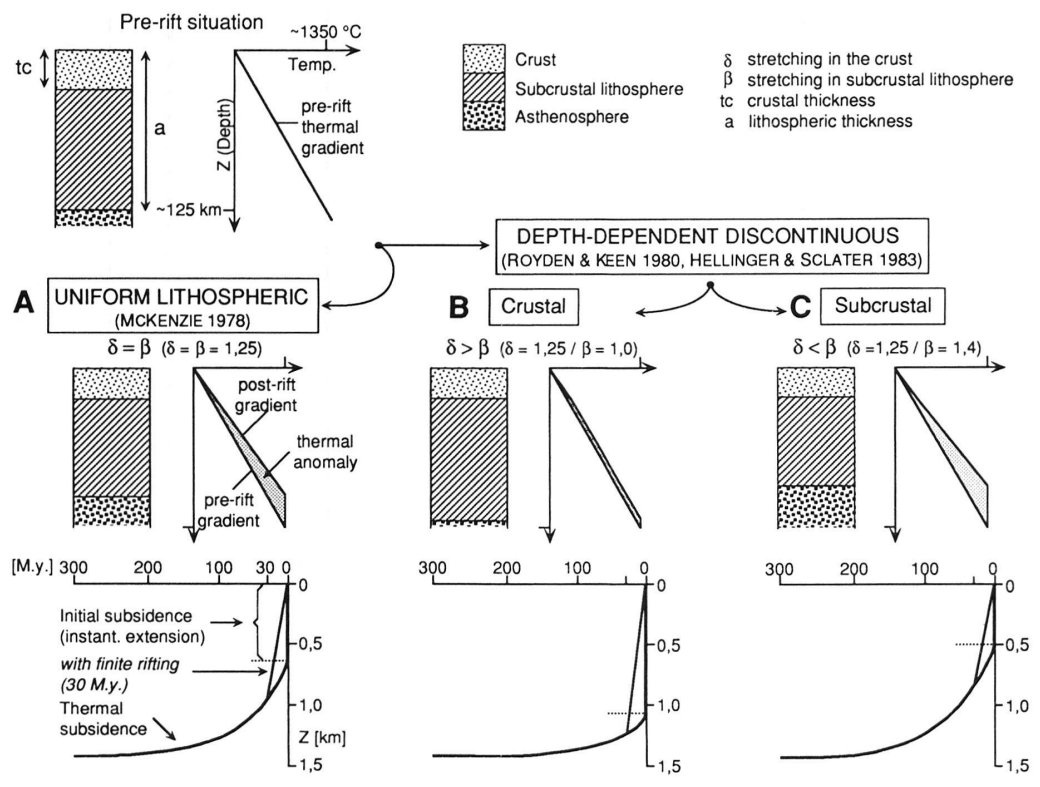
Pre-rift situation

tc

a

~125 km

~1350 °C

Temp.

Z (Depth)

pre-rift thermal gradient

Crust

Subcrustal lithosphere

Asthenosphere

δ stretching in the crust

β stretching in subcrustal lithosphere

tc crustal thickness

a lithospheric thickness

DEPTH-DEPENDENT DISCONTINUOUS
(ROYDEN & KEEN 1980, HELLINGER & SCLATER 1983)

A UNIFORM LITHOSPHERIC
(MCKENZIE 1978)

$\delta = \beta$ ($\delta = \beta = 1,25$)

post-rift gradient

thermal anomaly

pre-rift gradient

B Crustal

$\delta > \beta$ ($\delta = 1,25$ / $\beta = 1,0$)

C Subcrustal

$\delta < \beta$ ($\delta = 1,25$ / $\beta = 1,4$)

[M.y.] 300 200 100 30 0

0

0,5

1,0

1,5

Z [km]

Initial subsidence (instant. extension)

with finite rifting (30 M.y.)

Thermal subsidence

300 200 100 0

0

0,5

1,0

1,5

300 200 100 0

0

0,5

1,0

1,5